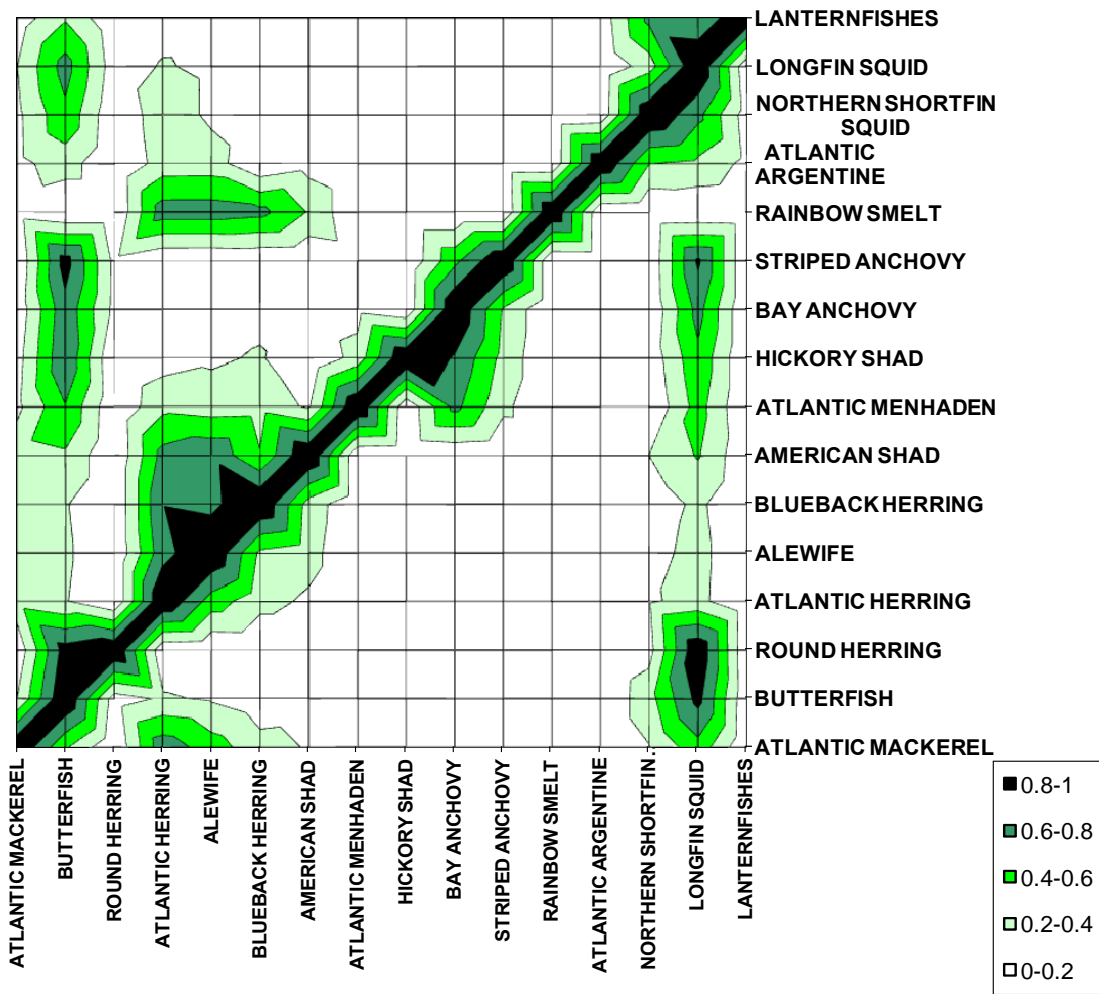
LANTERNFISHES
LONGFIN SQUID
NORTHERN SHORTFIN SQUID
ATLANTIC ARGENTINE
RAINBOW SMELT
STRIPED ANCHOVY
BAY ANCHOVY
HICKORY SHAD
ATLANTIC MENHADEN
AMERICAN SHAD
BLUEBACK HERRING
ALEWIFE
ATLANTIC HERRING
ROUND HERRING
BUTTERFISH
ATLANTIC MACKEREL

ATLANTIC MACKEREL
BUTTERFISH
ROUND HERRING
ATLANTIC HERRING
ALEWIFE
BLUEBACK HERRING
AMERICAN SHAD
ATLANTIC MENHADEN
HICKORY SHAD
BAY ANCHOVY
STRIPED ANCHOVY
RAINBOW SMELT
ATLANTIC ARGENTINE
NORTHERN SHORTFIN.
LONGFIN SQUID
LANTERNFISHES

0.8-1
0.6-0.8
0.4-0.6
0.2-0.4
0-0.2